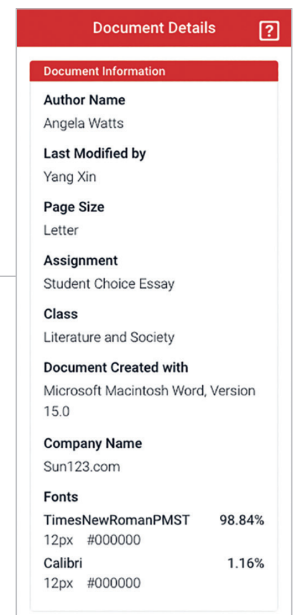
Document Details ?

Document Information

Author Name
Angela Watts

Last Modified by
Yang Xin

Page Size
Letter

Assignment
Student Choice Essay

Class
Literature and Society

Document Created with
Microsoft Macintosh Word, Version 15.0

Company Name
Sun123.com

Fonts
TimesNewRomanPMST 98.84%
12px #000000
Calibri 1.16%
12px #000000